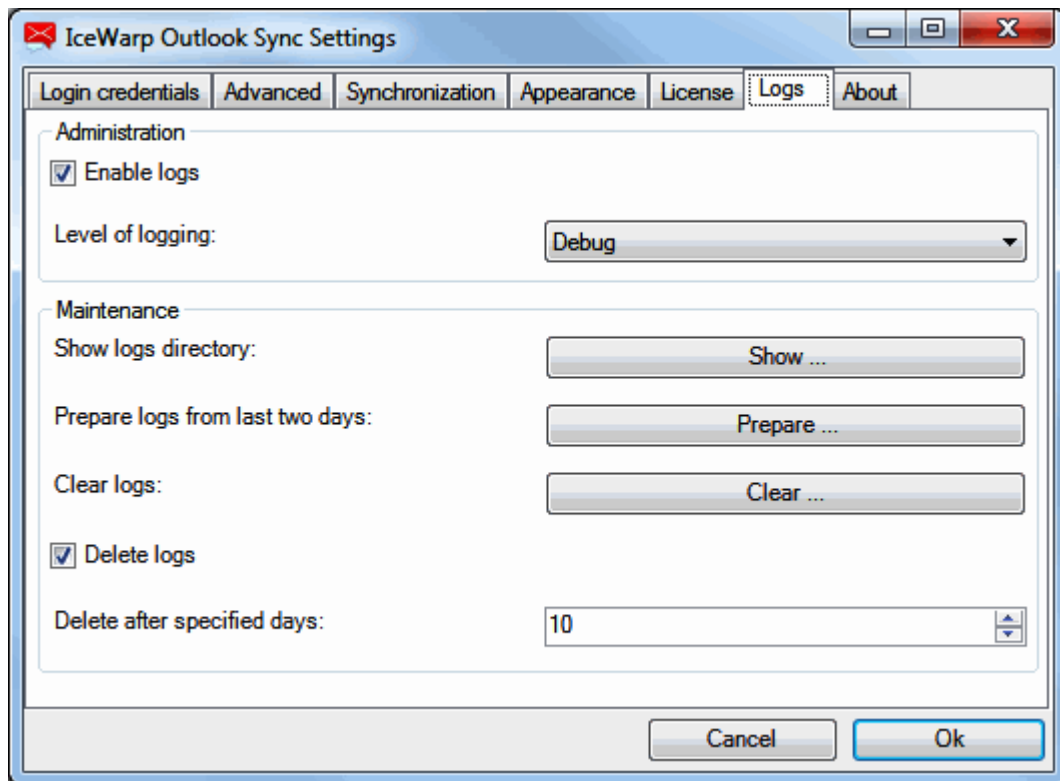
IceWarp Outlook Sync Settings

Login credentials | Advanced | Synchronization | Appearance | License | Logs | About

Administration

Enable logs

Level of logging: Debug

Maintenance

Show logs directory: Show ...

Prepare logs from last two days: Prepare ...

Clear logs: Clear ...

Delete logs

Delete after specified days: 10

Cancel Ok